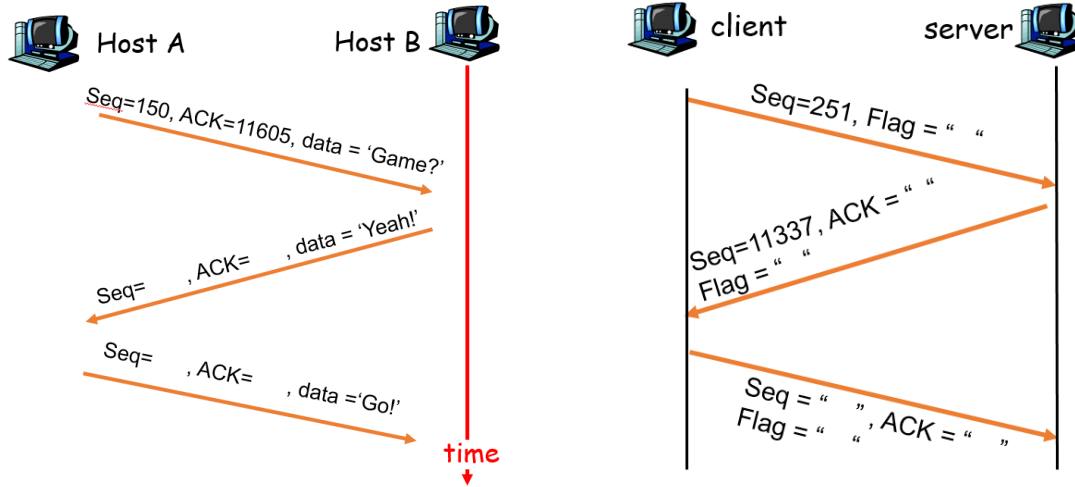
Host A

Host B

Seq=150, ACK=11605, data = 'Game?'

Seq= , ACK= , data = 'Yeah!'

Seq= , ACK= , data ='Go!'

time

client

server

Seq=251, Flag = " "

Seq=11337, ACK = " "
Flag = " "

Seq = " ", ACK = " "
Flag = " "